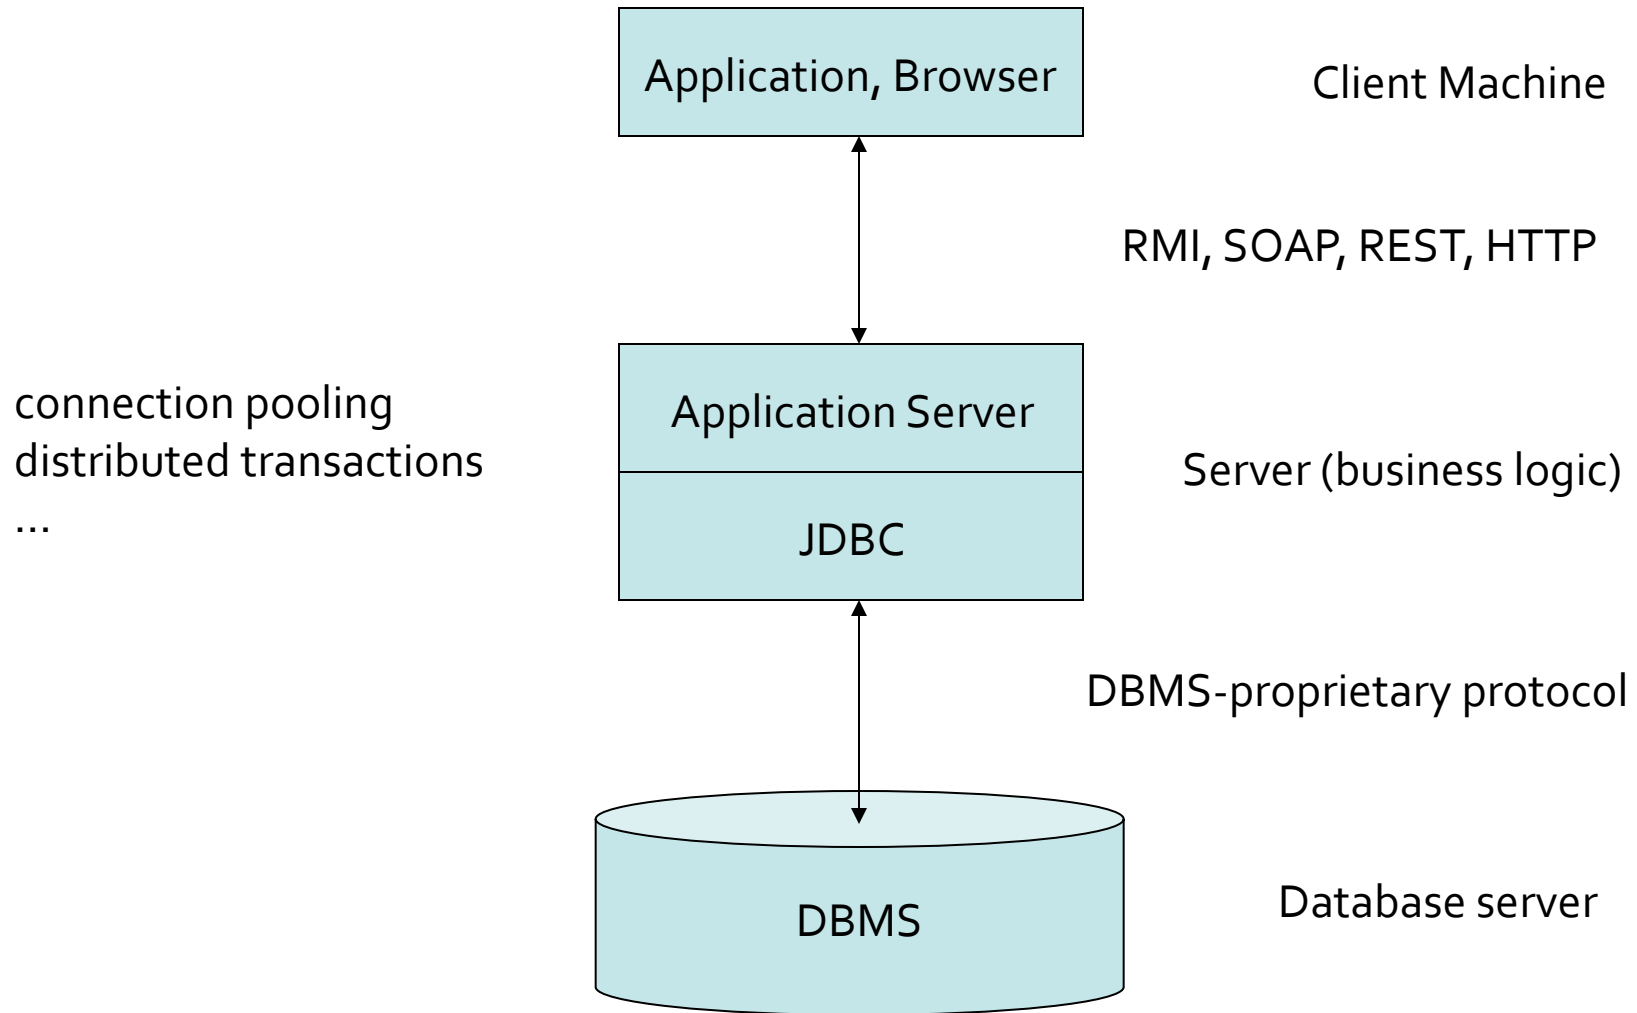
Application, Browser

Client Machine

RMI, SOAP, REST, HTTP

connection pooling
distributed transactions
...

Application Server

JDBC

Server (business logic)

DBMS-proprietary protocol

DBMS

Database server